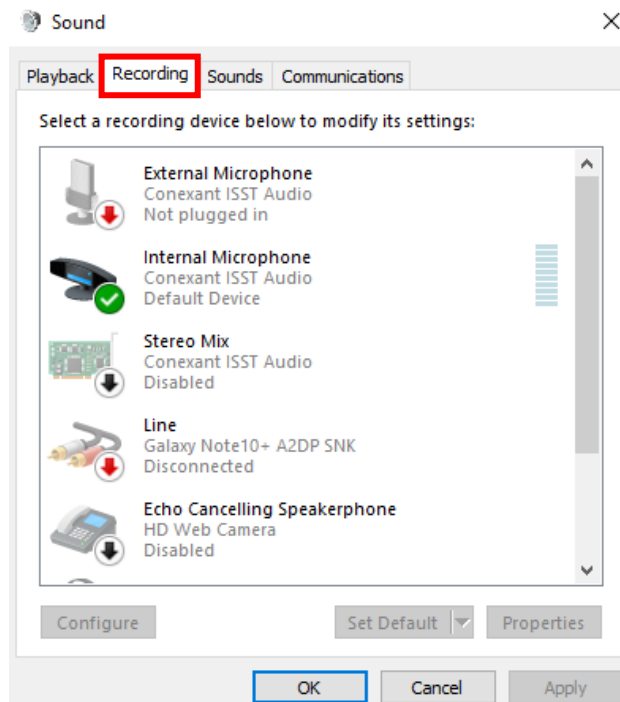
Sound

Playback Recording Sounds Communications

Select a recording device below to modify its settings:

External Microphone
Conexant ISST Audio
Not plugged in

Internal Microphone
Conexant ISST Audio
Default Device

Stereo Mix
Conexant ISST Audio
Disabled

Line
Galaxy Note10+ A2DP SNK
Disconnected

Echo Cancelling Speakerphone
HD Web Camera
Disabled

Configure Set Default Properties

OK Cancel Apply